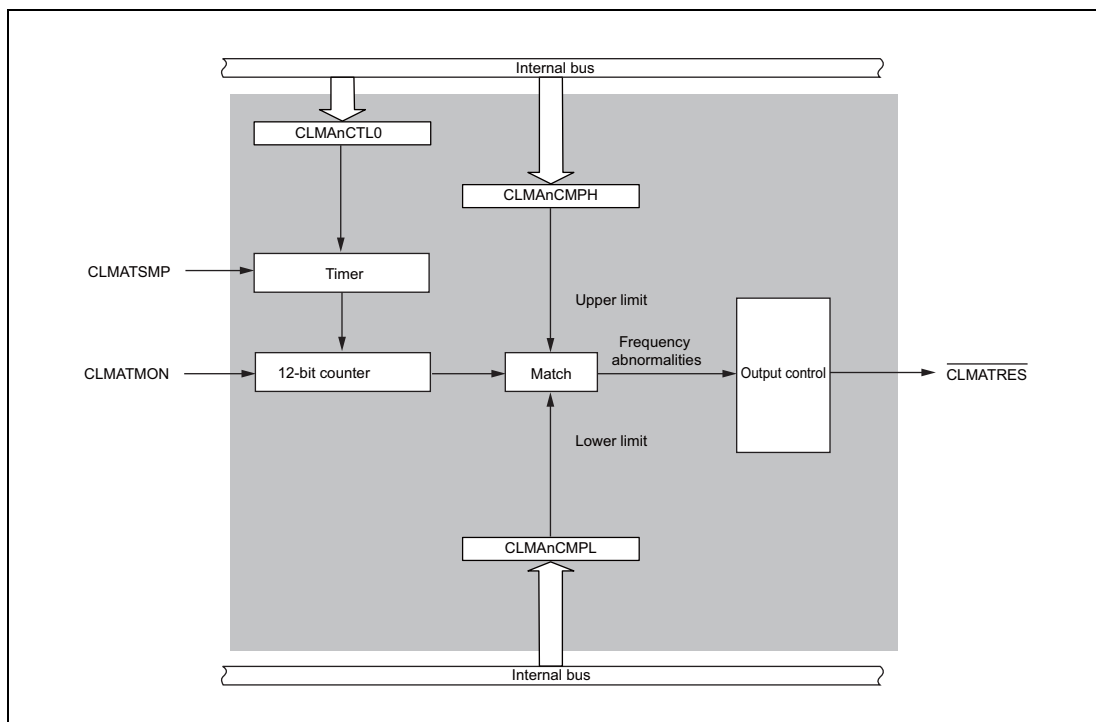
Internal bus

CLMAnCTL0

CLMAnCMPH

CLMATSMP

Timer

Upper limit

Frequency abnormalities

CLMATMON

12-bit counter

Match

Output control

$\overline{\text{CLMATRES}}$

Lower limit

CLMAnCMPL

Internal bus